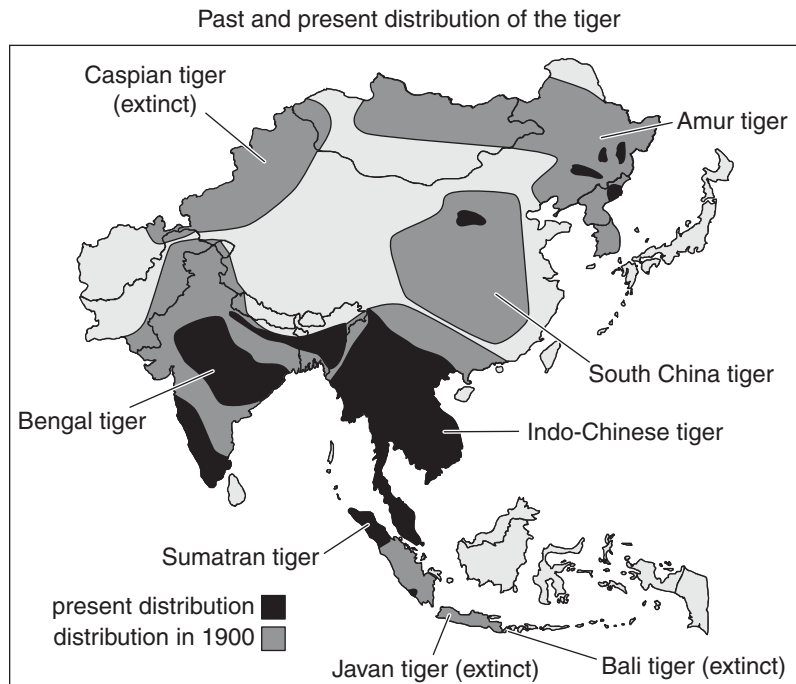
Past and present distribution of the tiger

Caspian tiger (extinct)

Amur tiger

South China tiger

Bengal tiger

Indo-Chinese tiger

Sumatran tiger

present distribution

distribution in 1900

Javan tiger (extinct)

Bali tiger (extinct)